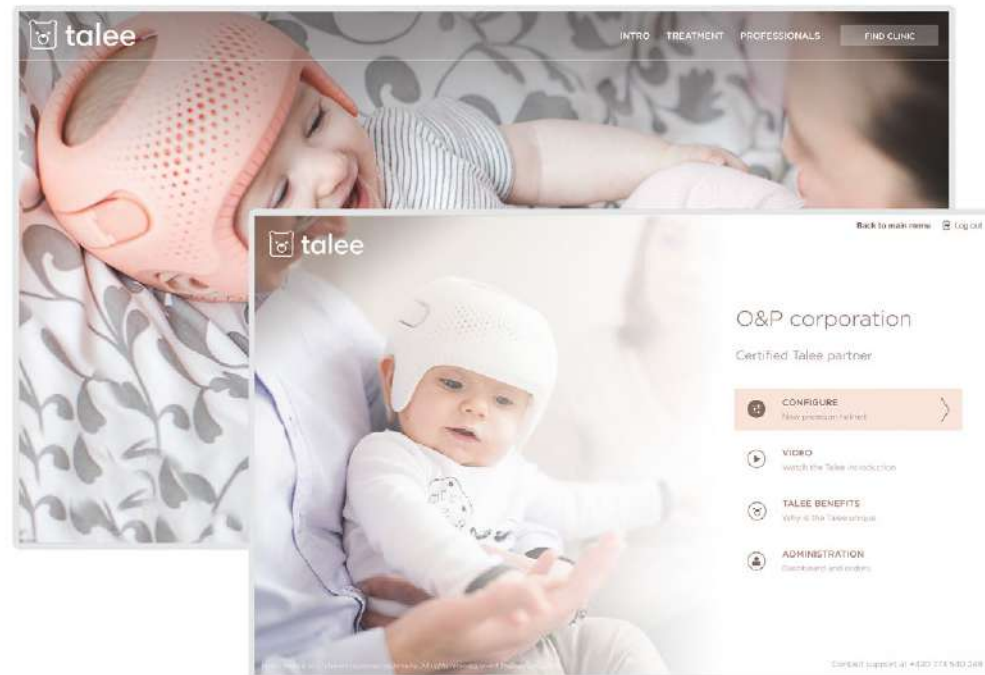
talee

INTRO TREATMENT PROFESSIONALS FIND CLINIC

talee

Back to main menu Log out

O&P corporation

Certified Talee partner

CONFIGURE
New precision helmet

VIDEO
Watch the Talee introduction

TALEE BENEFITS
Why is the Talee unique

ADMINISTRATION
Dashboard and orders

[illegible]

Contact support at +420 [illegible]